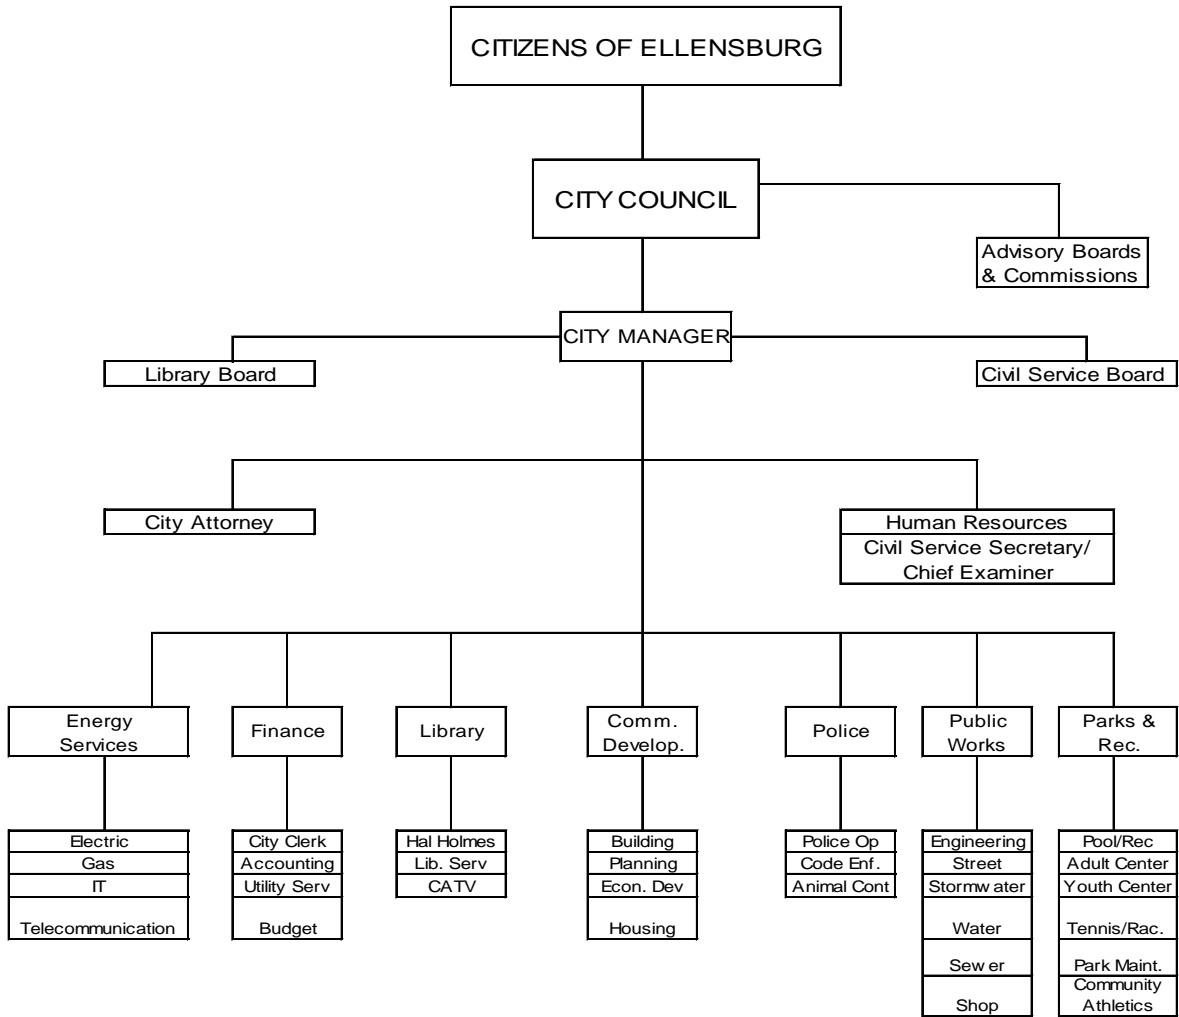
CITIZENS OF ELLENSBURG

CITY COUNCIL

Advisory Boards & Commissions

CITY MANAGER

Library Board

Civil Service Board

City Attorney

Human Resources
Civil Service Secretary/ Chief Examiner

Energy Services
Electric
Gas
IT
Telecommunication

Finance
City Clerk
Accounting
Utility Serv
Budget

Library
Hal Holmes
Lib. Serv
CATV

Comm. Develop.
Building
Planning
Econ. Dev
Housing

Police
Police Op
Code Enf.
Animal Cont

Public Works
Engineering
Street
Stormw ater
Water
Sew er
Shop

Parks & Rec.
Pool/Rec
Adult Center
Youth Center
Tennis/Rac.
Park Maint.
Community Athletics